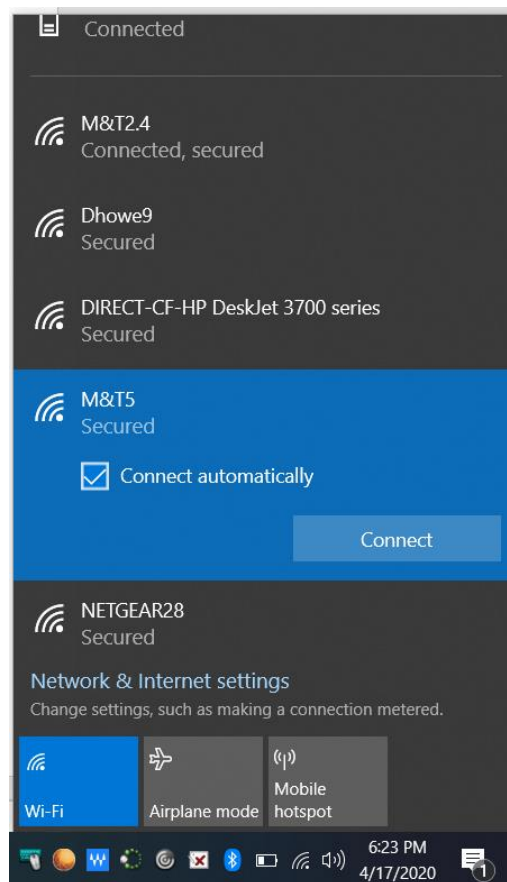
Connected

M&T2.4
Connected, secured

Dhowe9
Secured

DIRECT-CF-HP DeskJet 3700 series
Secured

M&T5
Secured

Connect automatically

Connect

NETGEAR28
Secured

Network & Internet settings
Change settings, such as making a connection metered.

Wi-Fi

Airplane mode

Mobile hotspot

6:23 PM
4/17/2020

1